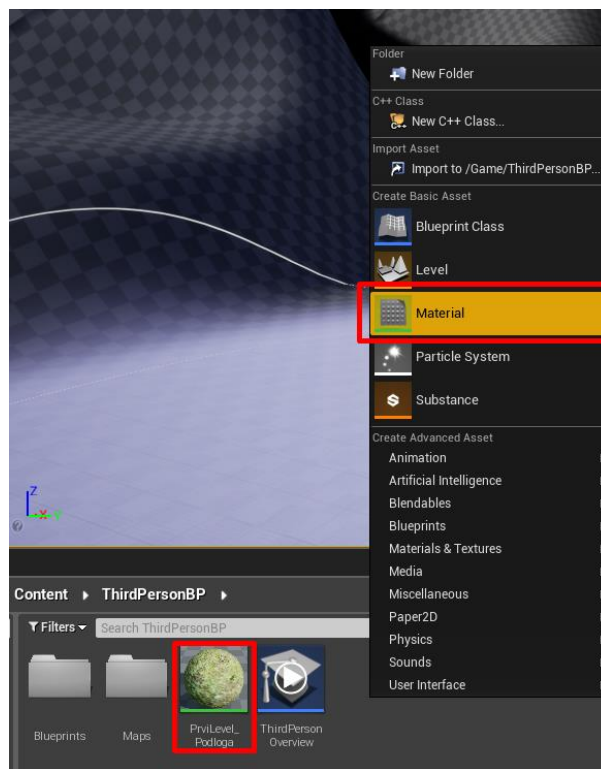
Folder
New Folder
C++ Class
New C++ Class...
Import Asset
Import to /Game/ThirdPersonBP...
Create Basic Asset
Blueprint Class
Level
Material
Particle System
Substance
Create Advanced Asset
Animation
Artificial Intelligence
Blendables
Blueprints
Materials & Textures
Media
Miscellaneous
Paper2D
Physics
Sounds
User Interface

Z
X

Content ▸ ThirdPersonBP ▸
Filters ▾ Search ThirdPersonBP

Blueprints
Maps
PrviLevel_Podloga
ThirdPerson Overview